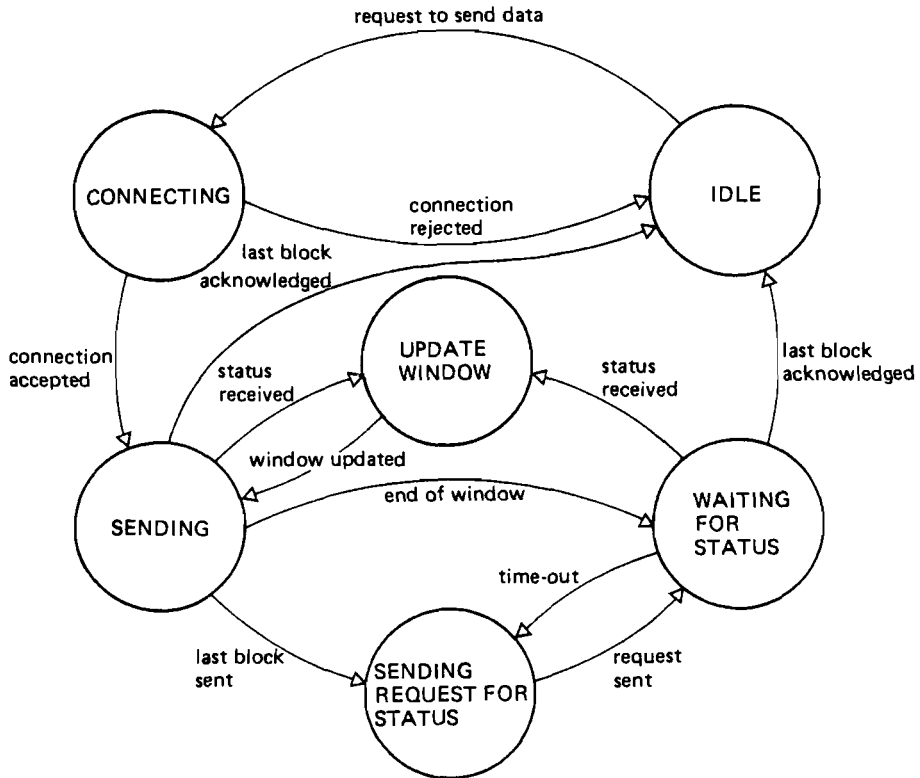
request to send data

CONNECTING

connection rejected

IDLE

last block acknowledged

connection accepted

status received

UPDATE WINDOW

status received

last block acknowledged

window updated

SENDING

end of window

WAITING FOR STATUS

time-out

last block sent

SENDING REQUEST FOR STATUS

request sent